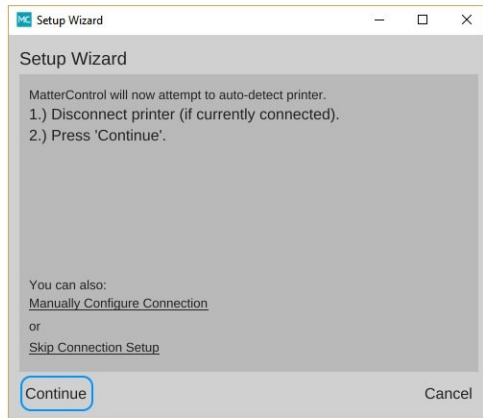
MC Setup Wizard

Setup Wizard

MatterControl will now attempt to auto-detect printer.
1.) Disconnect printer (if currently connected).
2.) Press 'Continue'.

You can also:
Manually Configure Connection
or
Skip Connection Setup

Continue

Cancel